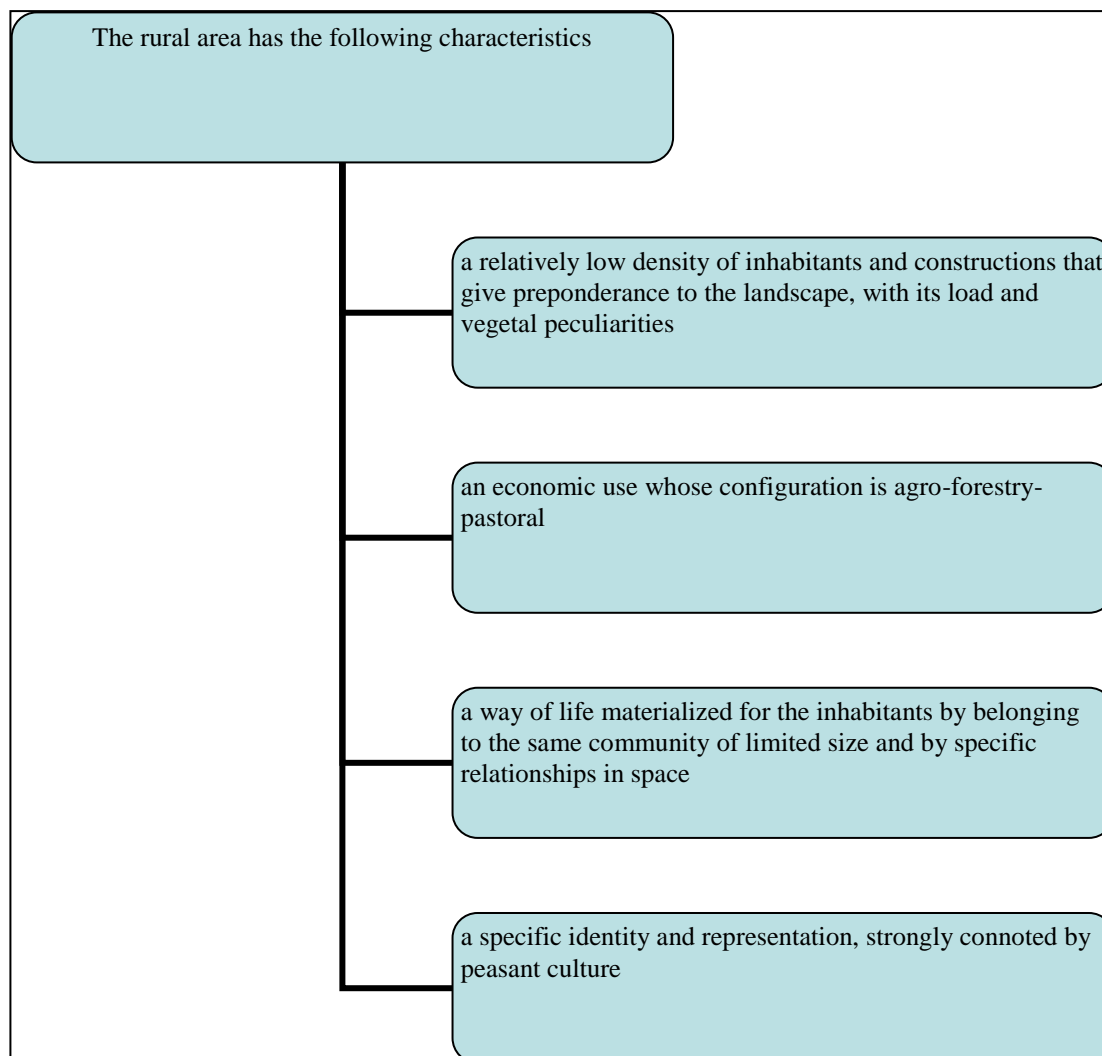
The rural area has the following characteristics

a relatively low density of inhabitants and constructions that give preponderance to the landscape, with its load and vegetal peculiarities

an economic use whose configuration is agro-forestry-pastoral

a way of life materialized for the inhabitants by belonging to the same community of limited size and by specific relationships in space

a specific identity and representation, strongly connoted by peasant culture